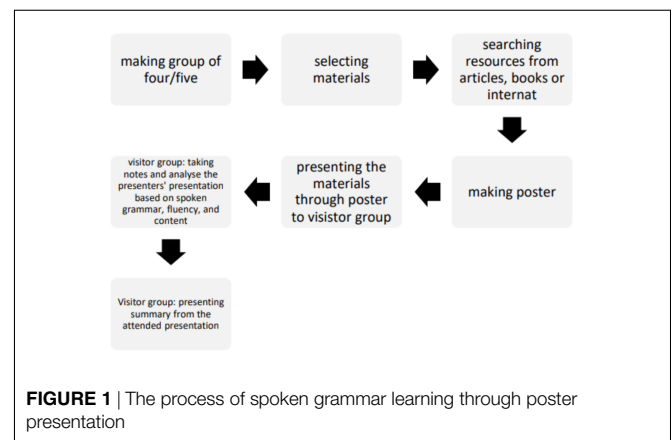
making group of four/five

selecting materials

searching resources from articles, books or internat

making poster

presenting the materials through poster to visistor group

visitor group: taking notes and analyse the presenters' presentation based on spoken grammar, fluency, and content

Visitor group: presenting summary from the attended presentation

FIGURE 1 | The process of spoken grammar learning through poster presentation